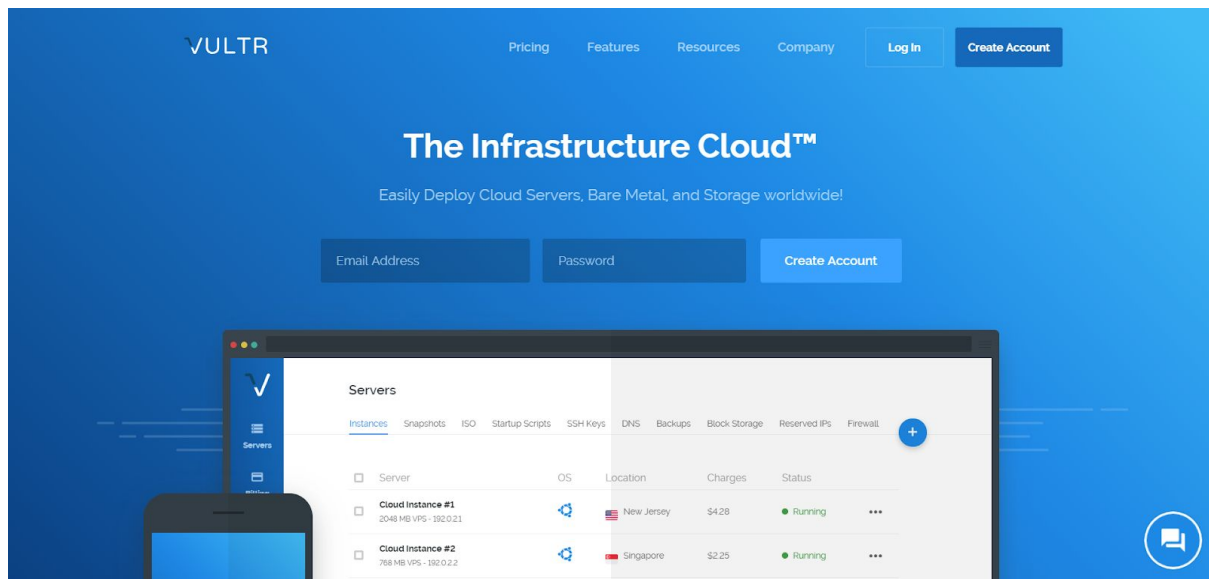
VULTR

Pricing Features Resources Company Log In Create Account

The Infrastructure Cloud™

Easily Deploy Cloud Servers, Bare Metal, and Storage worldwide!

Email Address Password Create Account

Servers

Servers

Instances Snapshots ISO Startup Scripts SSH Keys DNS Backups Block Storage Reserved IPs Firewall

+

| | Server | OS | Location | Charges | Status | |
|---|---|---|---|---|---|---|
| | Cloud Instance #1 2048 MB VPS - 192.0.2.1 | | New Jersey | $4.28 | Running | ••• |
| | Cloud Instance #2 768 MB VPS - 192.0.2.2 | | Singapore | $2.25 | Running | ••• |